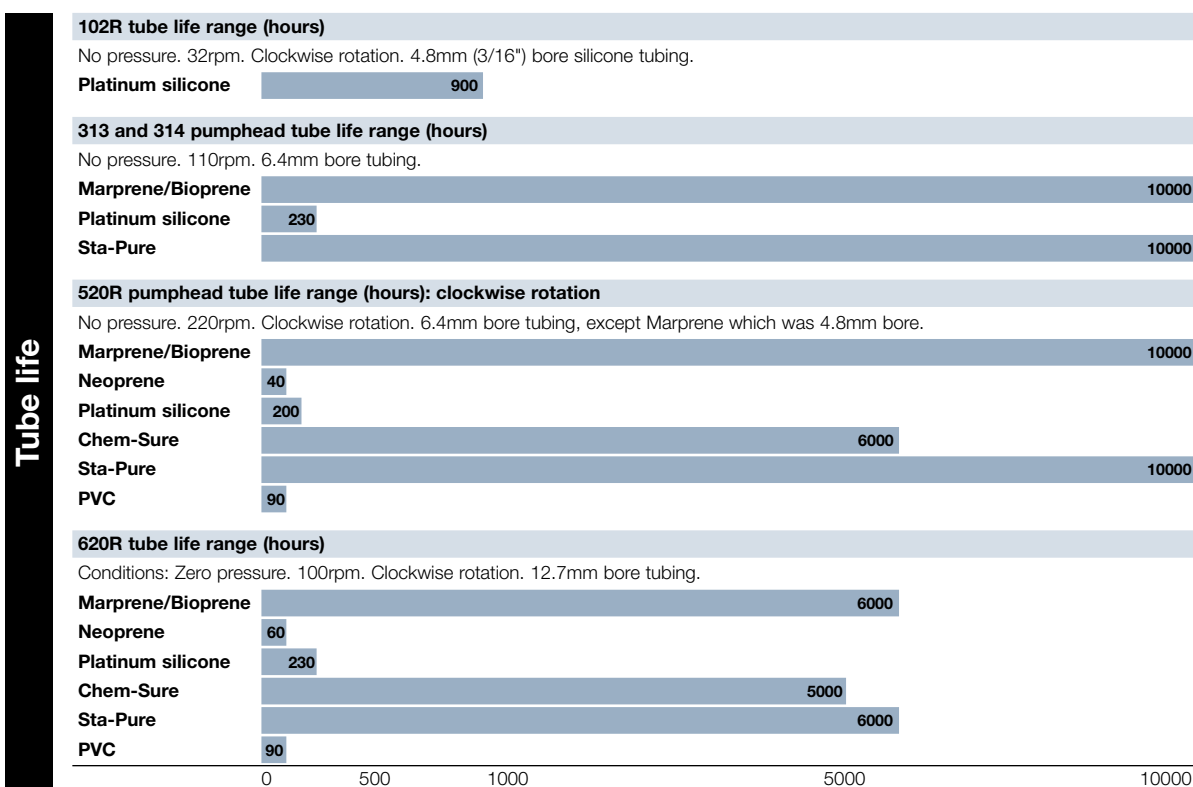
Tube life

102R tube life range (hours)

No pressure. 32rpm. Clockwise rotation. 4.8mm (3/16") bore silicone tubing.

Platinum silicone 900

313 and 314 pumphead tube life range (hours)

No pressure. 110rpm. 6.4mm bore tubing.

Marprene/Bioprene 10000
Platinum silicone 230
Sta-Pure 10000

520R pumphead tube life range (hours): clockwise rotation

No pressure. 220rpm. Clockwise rotation. 6.4mm bore tubing, except Marprene which was 4.8mm bore.

Marprene/Bioprene 10000
Neoprene 40
Platinum silicone 200
Chem-Sure 6000
Sta-Pure 10000
PVC 90

620R tube life range (hours)

Conditions: Zero pressure. 100rpm. Clockwise rotation. 12.7mm bore tubing.

Marprene/Bioprene 6000
Neoprene 60
Platinum silicone 230
Chem-Sure 5000
Sta-Pure 6000
PVC 90

0 500 1000 5000 10000